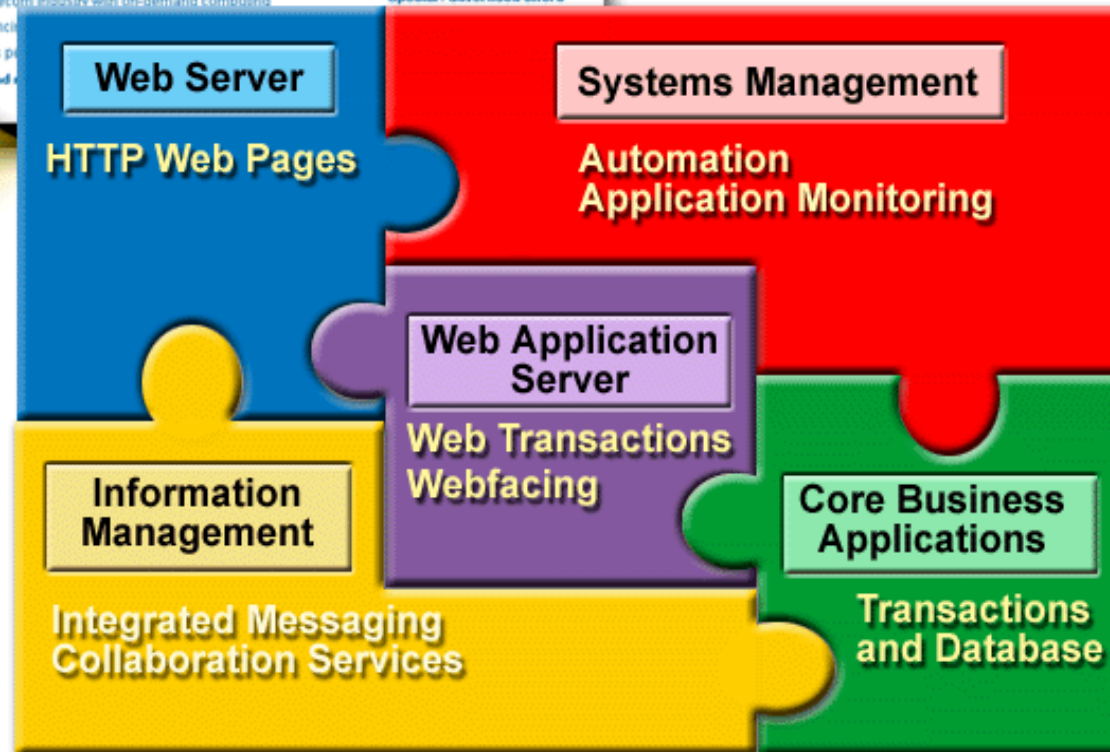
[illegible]

Web Server

HTTP Web Pages

Systems Management

Automation
Application Monitoring

Web Application Server

Web Transactions
Webfacing

Information Management

Integrated Messaging
Collaboration Services

Core Business Applications

Transactions and Database